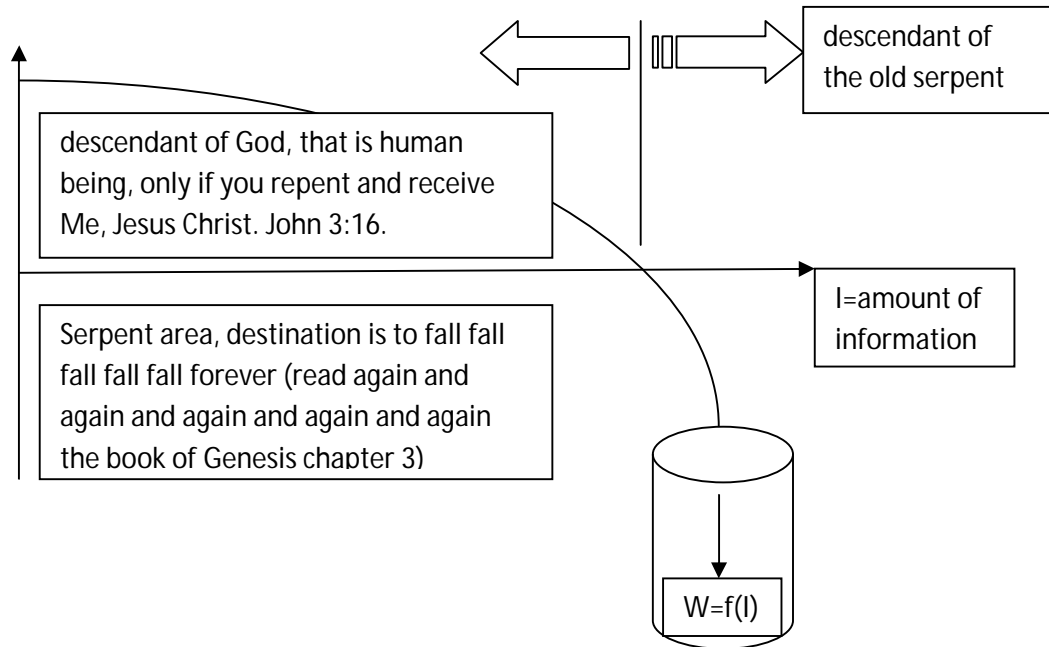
descendant of the old serpent

descendant of God, that is human being, only if you repent and receive Me, Jesus Christ. John 3:16.

I=amount of information

Serpent area, destination is to fall fall fall fall fall forever (read again and again and again and again and again the book of Genesis chapter 3)

W=f(I)